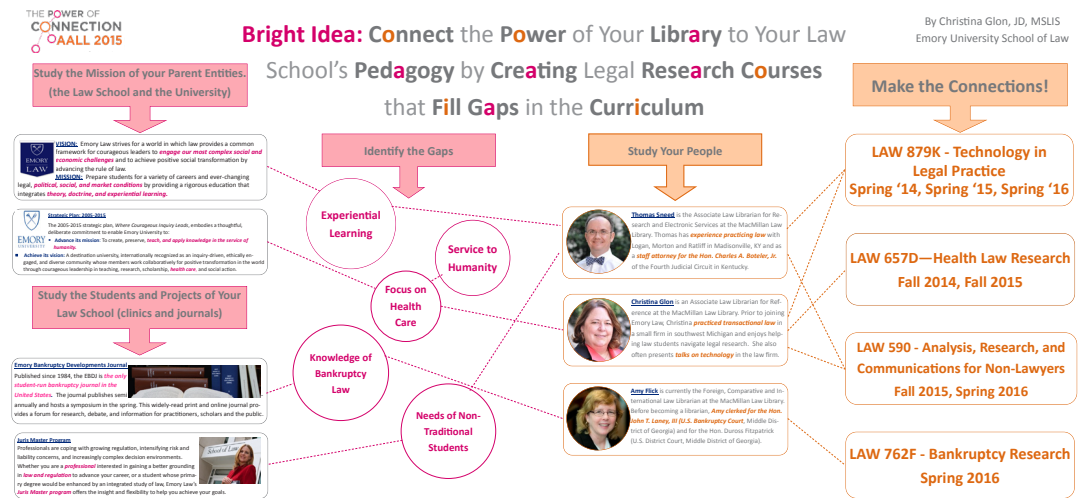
THE POWER OF CONNECTION AALL 2015

Bright Idea: Connect the Power of Your Library to Your Law School's Pedagogy by Creating Legal Research Courses that Fill Gaps in the Curriculum

By Christina Glon, JD, MSLIS
Emory University School of Law

Study the Mission of your Parent Entities. (the Law School and the University)

EMORY LAW

VISION: Emory Law strives for a world in which law provides a common framework for courageous leaders to engage our most complex social and economic challenges and to achieve positive social transformation by advancing the rule of law.
MISSION: Prepare students for a variety of careers and ever-changing legal, political, social, and market conditions by providing a rigorous education that integrates theory, doctrine, and experiential learning.

EMORY UNIVERSITY

Strategic Plan: 2005-2015
The 2005-2015 strategic plan, Where Courageous Inquiry Leads, embodies a thoughtful, deliberate commitment to enable Emory University to:
• Advance its mission: To create, preserve, teach, and apply knowledge in the service of humanity.
• Achieve its vision: A destination university, internationally recognized as an inquiry-driven, ethically engaged, and diverse community whose members work collaboratively for positive transformation in the world through courageous leadership in teaching, research, scholarship, health care, and social action.

Study the Students and Projects of Your Law School (clinics and journals)

Emory Bankruptcy Developments Journal
Published since 1984, the EBDJ is the only student-run bankruptcy journal in the United States. The journal publishes semi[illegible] annually and hosts a symposium in the spring. This widely-read print and online journal provides a forum for research, debate, and information for practitioners, scholars and the public.

Juris Master Program
Professionals are coping with growing regulation, intensifying risk and liability concerns, and increasingly complex decision environments. Whether you are a professional interested in gaining a better grounding in law and regulation to advance your career, or a student whose primary degree would be enhanced by an integrated study of law, Emory Law's Juris Master program offers the insight and flexibility to help you achieve your goals.

School of Law

Identify the Gaps

Experiential Learning

Service to Humanity

Focus on Health Care

Knowledge of Bankruptcy Law

Needs of Non-Traditional Students

Study Your People

Thomas Sneed is the Associate Law Librarian for Research and Electronic Services at the MacMillan Law Library. Thomas has experience practicing law with Logan, Morton and Ratliff in Madisonville, KY and as a staff attorney for the Hon. Charles A. Botzler, Jr. of the Fourth Judicial Circuit in Kentucky.

Christina Glon is an Associate Law Librarian for Reference at the MacMillan Law Library. Prior to joining Emory Law, Christina practiced transactional law in a small firm in southwest Michigan and enjoys helping law students navigate legal research. She also often presents talks on technology in the law firm.

Amy Flick is currently the Foreign, Comparative and International Law Librarian at the MacMillan Law Library. Before becoming a librarian, Amy clerked for the Hon. John T. Laney, III (U.S. Bankruptcy Court, Middle District of Georgia) and for the Hon. Duross Fitzpatrick (U.S. District Court, Middle District of Georgia).

Make the Connections!

LAW 879K - Technology in Legal Practice
Spring '14, Spring '15, Spring '16

LAW 657D—Health Law Research
Fall 2014, Fall 2015

LAW 590 - Analysis, Research, and Communications for Non-Lawyers
Fall 2015, Spring 2016

LAW 762F - Bankruptcy Research
Spring 2016